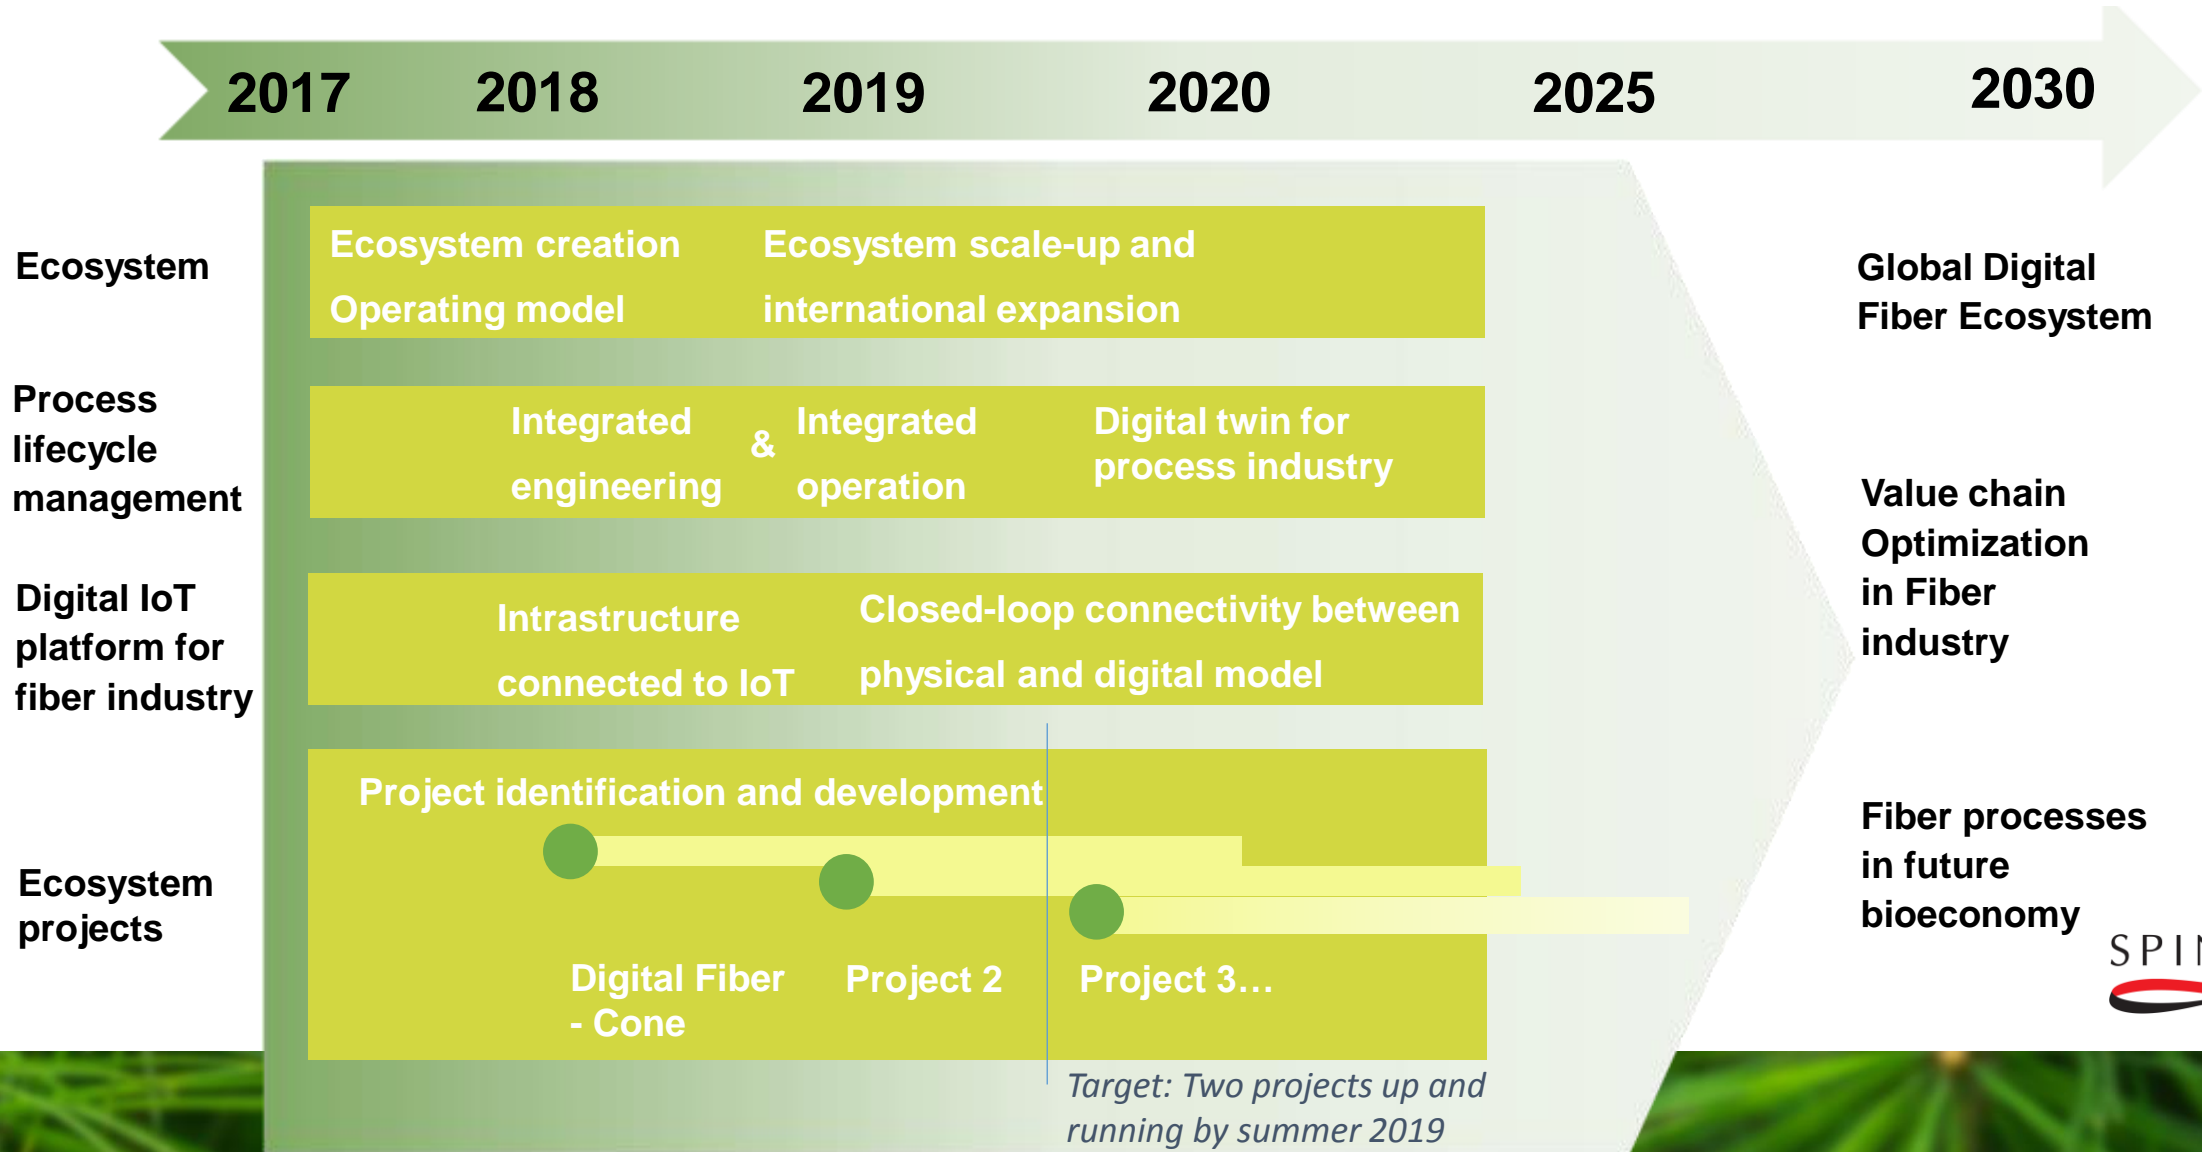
2017 2018 2019 2020 2025 2030

Ecosystem

Ecosystem creation
Operating model

Ecosystem scale-up and international expansion

Global Digital Fiber Ecosystem

Process lifecycle management

Integrated engineering

&

Integrated operation

Digital twin for process industry

Value chain Optimization in Fiber industry

Digital IoT platform for fiber industry

Intrastructure connected to IoT

Closed-loop connectivity between physical and digital model

Ecosystem projects

Project identification and development

Digital Fiber - Cone

Project 2

Project 3…

Fiber processes in future bioeconomy

SPI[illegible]

Target: Two projects up and running by summer 2019